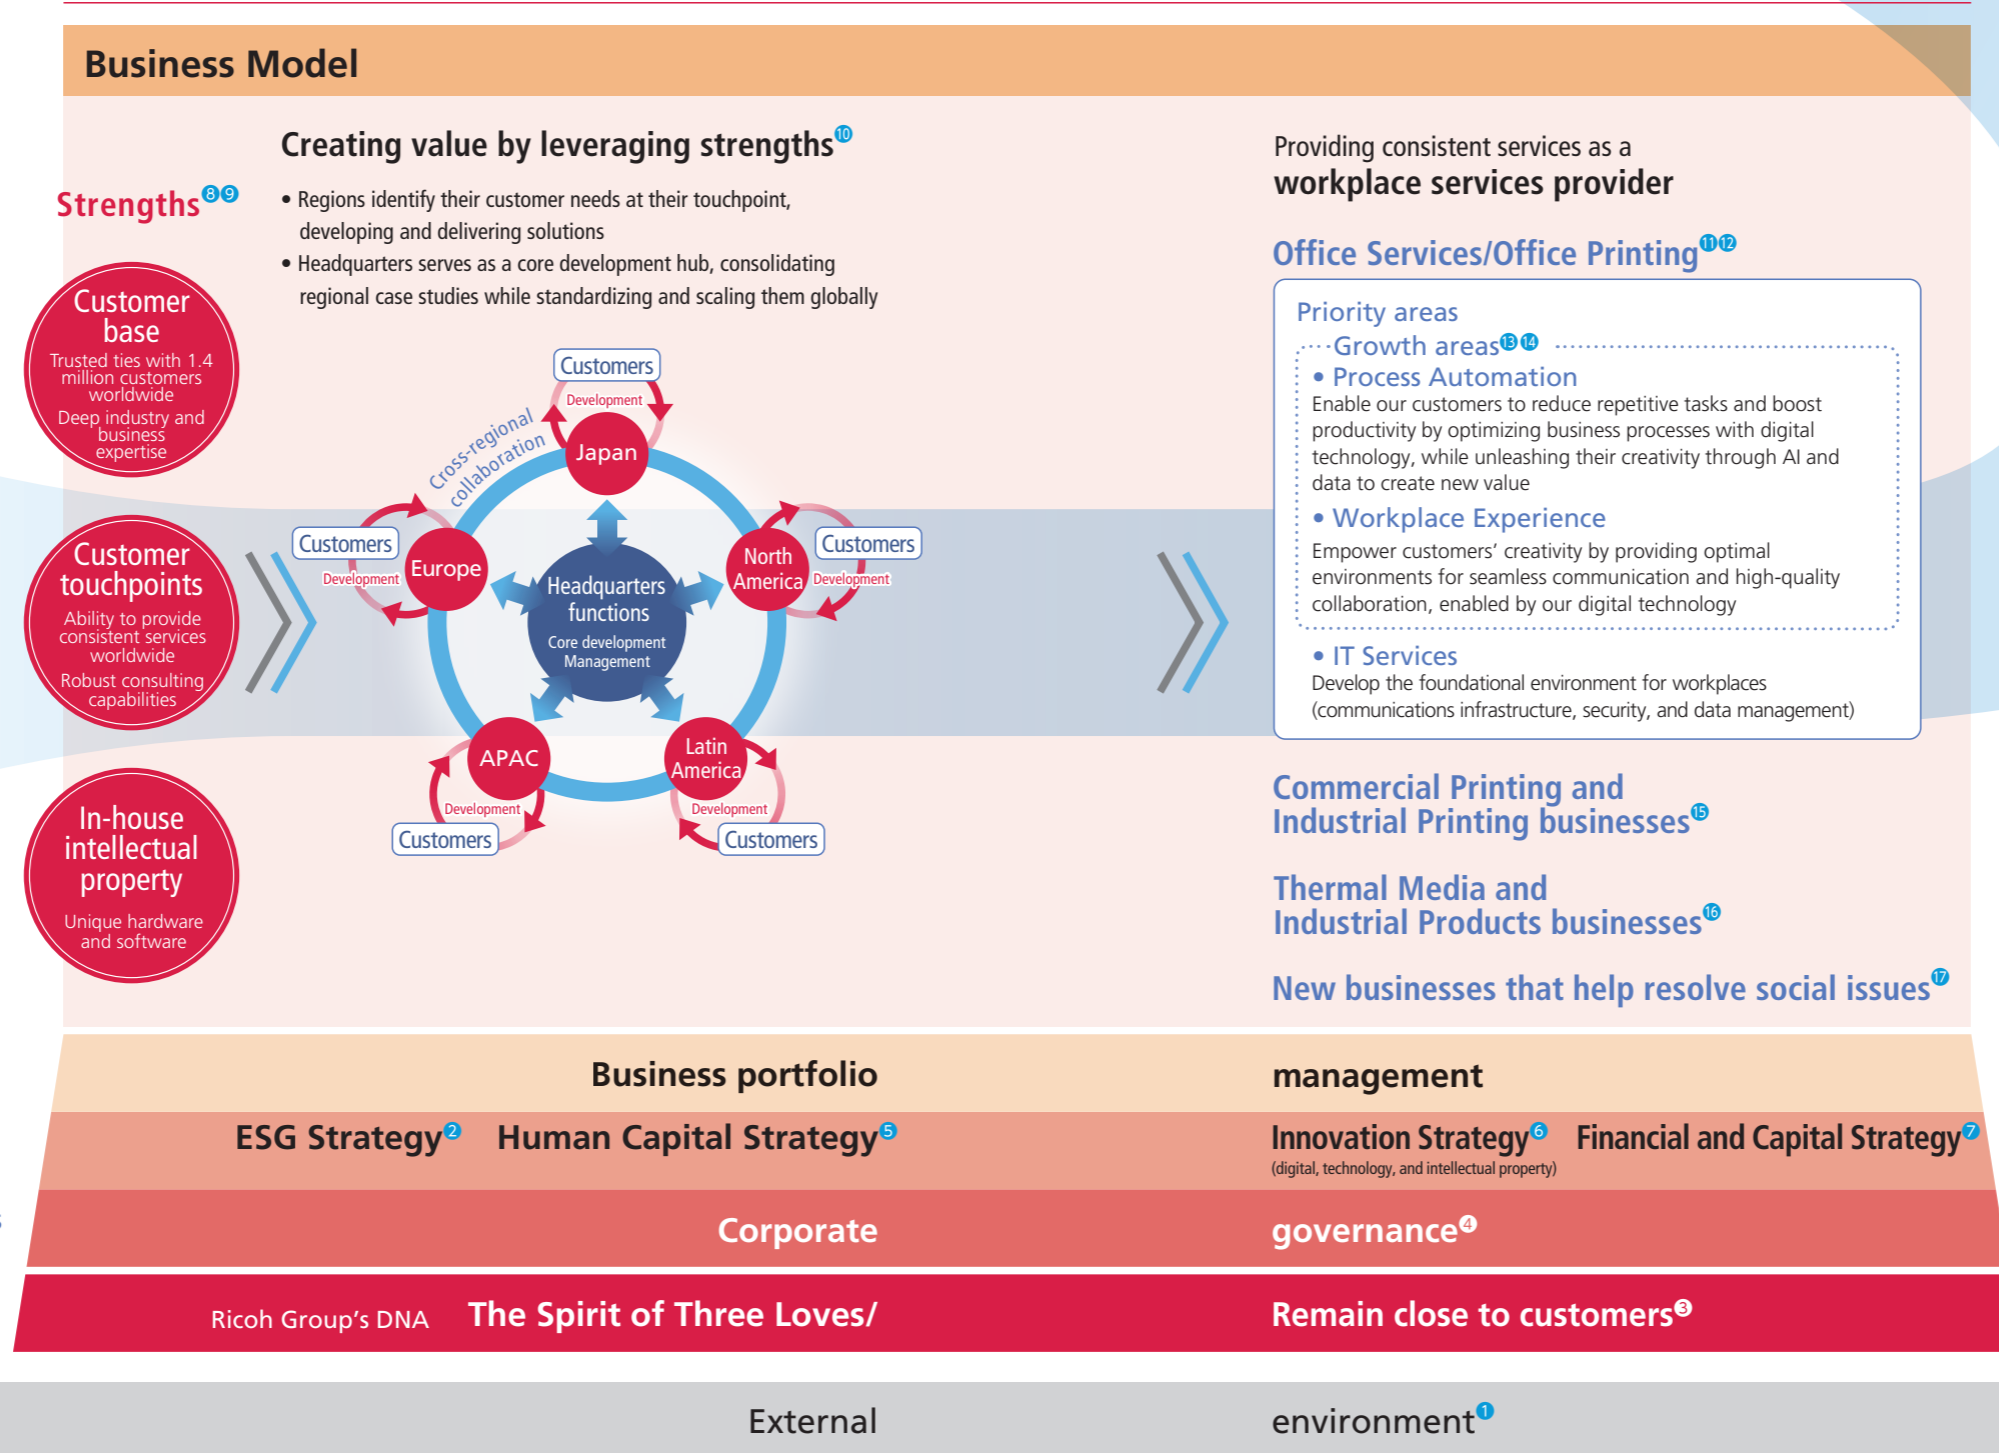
Business Model

Strengths⑧⑨

Customer base
Trusted ties with 1.4 million customers worldwide
Deep industry and business expertise

Customer touchpoints
Ability to provide consistent services worldwide
Robust consulting capabilities

In-house intellectual property
Unique hardware and software

Creating value by leveraging strengths⑩

• Regions identify their customer needs at their touchpoint, developing and delivering solutions
• Headquarters serves as a core development hub, consolidating regional case studies while standardizing and scaling them globally

Cross-regional collaboration

Customers
Development
Japan

Customers
Development
Europe

Customers
North America
Development

Headquarters functions
Core development
Management

APAC
Development
Customers

Latin America
Development
Customers

Providing consistent services as a
workplace services provider

Office Services/Office Printing⑪⑫

Priority areas
Growth areas⑬⑭
• Process Automation
Enable our customers to reduce repetitive tasks and boost productivity by optimizing business processes with digital technology, while unleashing their creativity through AI and data to create new value
• Workplace Experience
Empower customers' creativity by providing optimal environments for seamless communication and high-quality collaboration, enabled by our digital technology
• IT Services
Develop the foundational environment for workplaces (communications infrastructure, security, and data management)

Commercial Printing and Industrial Printing businesses⑮

Thermal Media and Industrial Products businesses⑯

New businesses that help resolve social issues⑰

Business portfolio management

ESG Strategy②   Human Capital Strategy⑤   Innovation Strategy⑥ (digital, technology, and intellectual property)   Financial and Capital Strategy⑦

Corporate governance④

Ricoh Group's DNA   The Spirit of Three Loves/ Remain close to customers③

External environment①